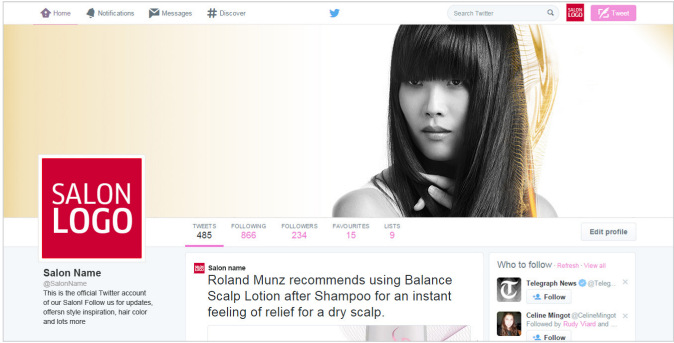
Home Notifications Messages Discover

Search Twitter

SALON LOGO

Tweet

SALON LOGO

TWEETS 485 FOLLOWING 866 FOLLOWERS 234 FAVOURITES 15 LISTS 9

Edit profile

Salon Name
@SalonName
This is the official Twitter account of our Salon! Follow us for updates, offersn style inspiration, hair color and lots more

SALON LOGO Salon name
Roland Munz recommends using Balance Scalp Lotion after Shampoo for an instant feeling of relief for a dry scalp.

Who to follow · Refresh · View all

Telegraph News @Teleg...
Follow

Celine Mingot @CelineMingot
Followed by Rudy Vlard and ...
Follow